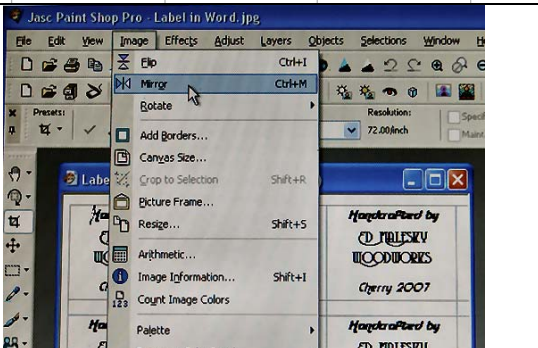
Jasc Paint Shop Pro - Label in Word.jpg

File Edit View Image Effects Adjust Layers Objects Selections Window H

Presets:

Resolution:

72.00/inch

Specif

Maint

Flip Ctrl+I
Mirror Ctrl+M
Rotate
Add Borders...
Canvas Size...
Crop to Selection Shift+R
Picture Frame...
Resize... Shift+S
Arithmetic...
Image Information... Shift+I
Count Image Colors
Palette

Label

HandcraFted by
ED MALESKY
WOODWORKS
Cherry 2007

HandcraFted by
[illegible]